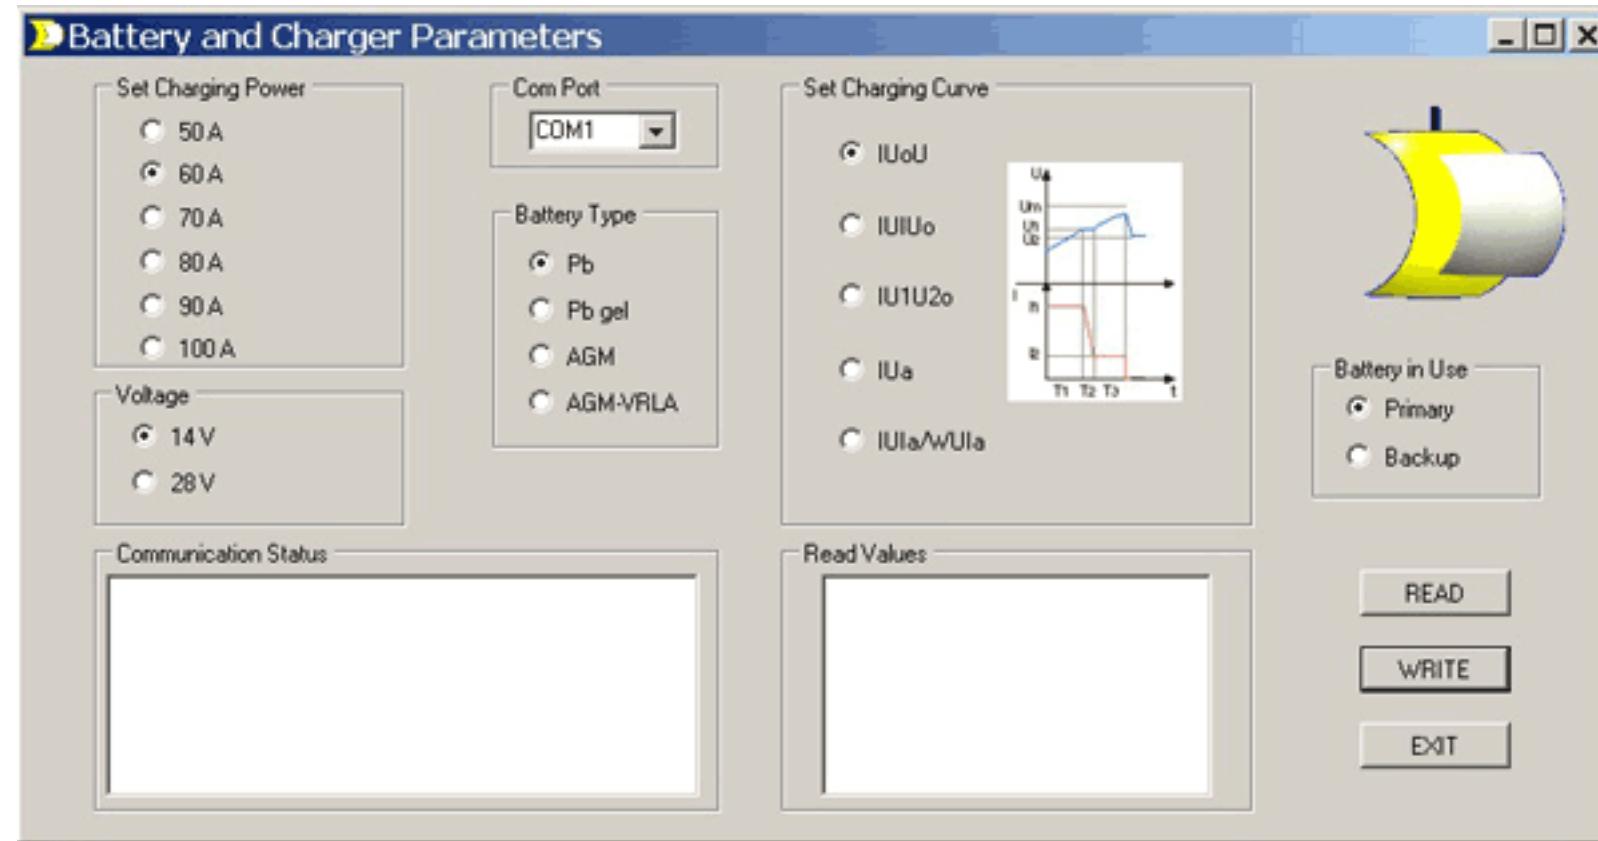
Battery and Charger Parameters

Set Charging Power
50 A
60 A
70 A
80 A
90 A
100 A

Com Port
COM1

Battery Type
Pb
Pb gel
AGM
AGM-VRLA

Set Charging Curve
IUoU
IUIUo
IU1U2o
IUa
IUIa/WUIa

U
Um
U1
U2
I
I1
I2
T1 T2 T3
t

Voltage
14 V
28 V

Battery in Use
Primary
Backup

Communication Status

Read Values

READ
WRITE
EXIT